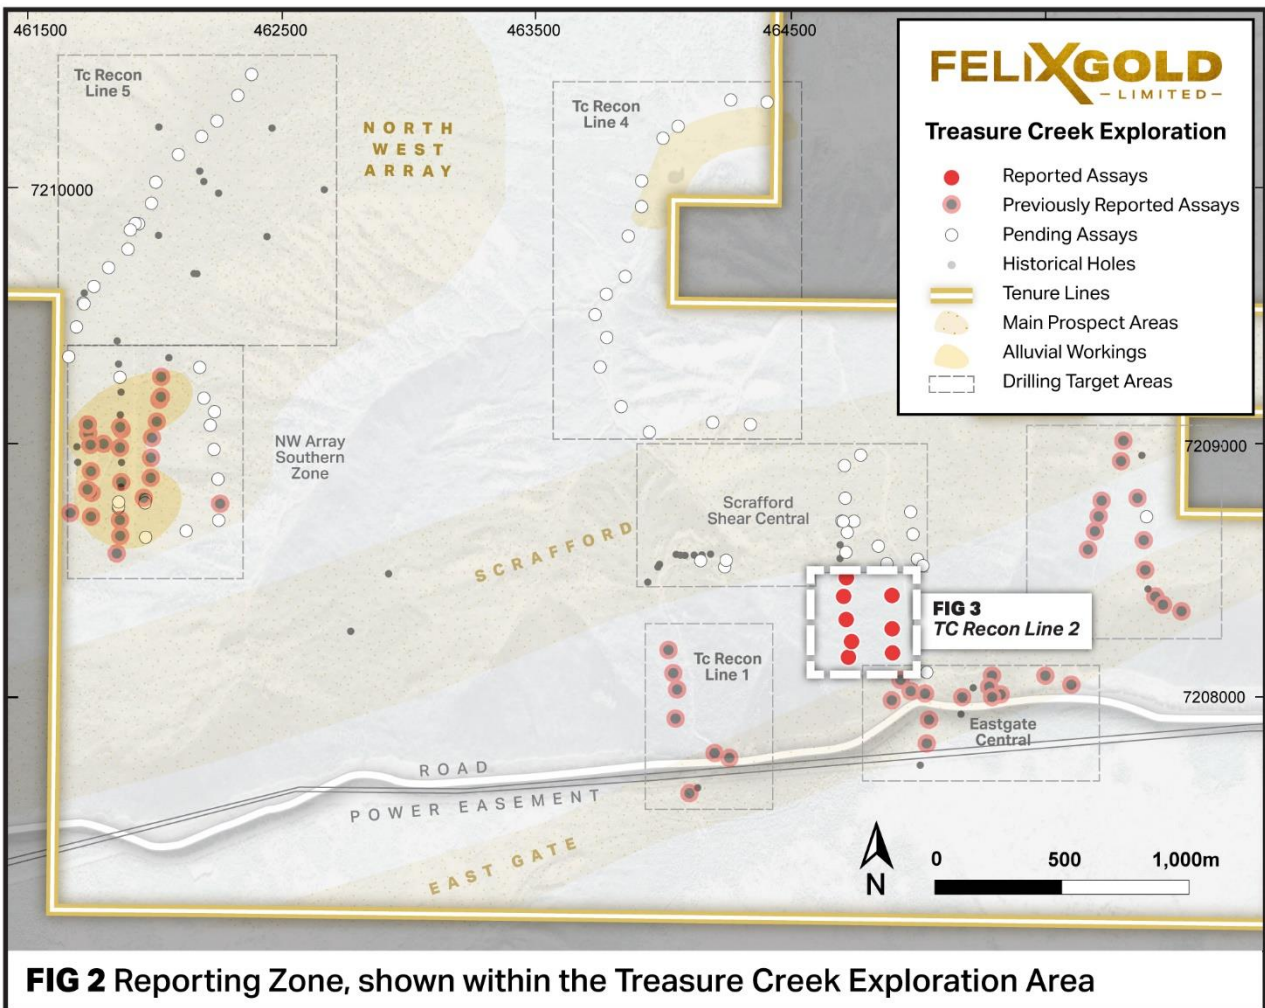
461500
462500
463500
464500

FELIXGOLD
— LIMITED —
Treasure Creek Exploration
Reported Assays
Previously Reported Assays
Pending Assays
Historical Holes
Tenure Lines
Main Prospect Areas
Alluvial Workings
Drilling Target Areas

7210000
7209000
7208000

Tc Recon Line 5
NORTH WEST ARRAY
Tc Recon Line 4
NW Array Southern Zone
Scrafford Shear Central
SCRAFFORD
FIG 3
TC Recon Line 2
Tc Recon Line 1
Eastgate Central
ROAD
POWER EASEMENT
EAST GATE
N
0
500
1,000m

FIG 2 Reporting Zone, shown within the Treasure Creek Exploration Area